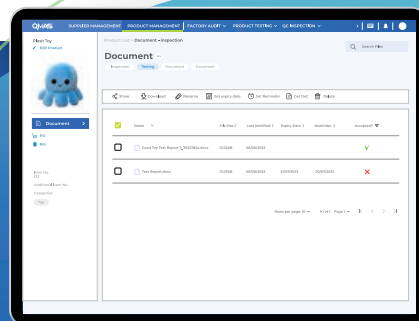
QIMA SUPPLIER MANAGEMENT PRODUCT MANAGEMENT FACTORY AUDIT PRODUCT TESTING QC INSPECTION

Plush Toy
Edit Product

Product List > Document > Inspection

Document

Search Files

Inspection Testing Manufacture Document

Share Download Rename Set expiry date Set Reminder Get Dist Delete

Document

PO

Bill

| | Name | File Size | Last Modified | Expiry Date | Reminder | Accepted |
|---|---|---|---|---|---|---|
| | Good Toy Test Report | 3.5 MB | 08/08/2022 | | | ✓ |
| | Test Report.docx | 3.5 MB | 08/08/2022 | 3/07/2022 | 20/07/2022 | ✗ |

Rows per page 10 1 of 1 Page 1